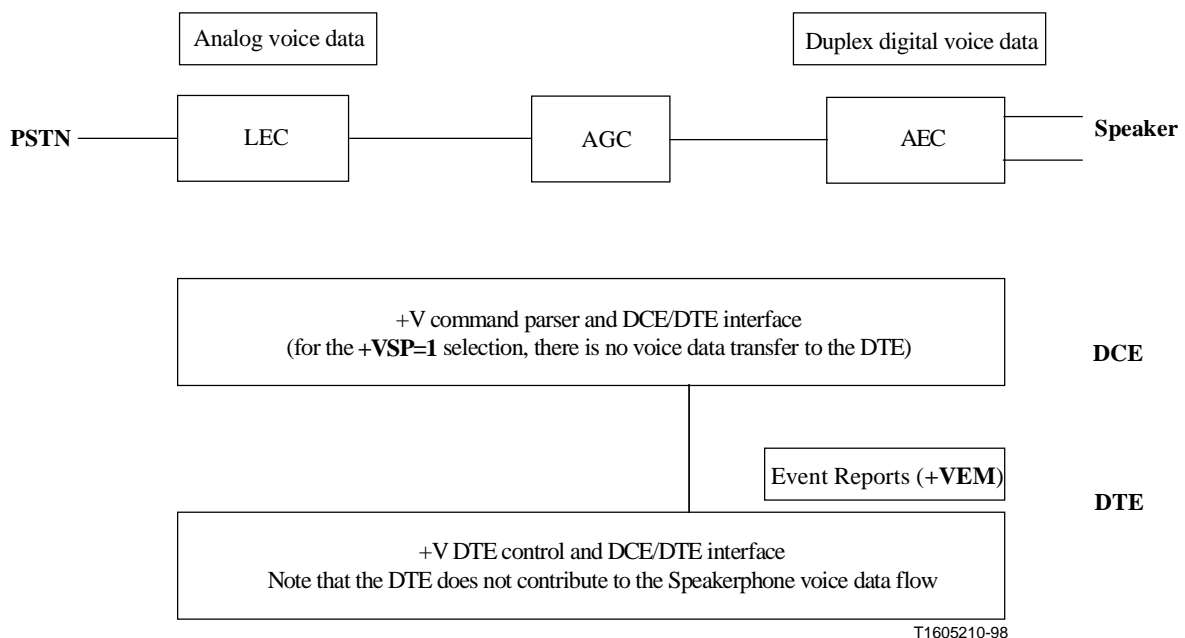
Analog voice data

Duplex digital voice data

PSTN

LEC

AGC

AEC

Speaker

+V command parser and DCE/DTE interface
(for the +VSP=1 selection, there is no voice data transfer to the DTE)

DCE

Event Reports (+VEM)

DTE

+V DTE control and DCE/DTE interface
Note that the DTE does not contribute to the Speakerphone voice data flow

T1605210-98